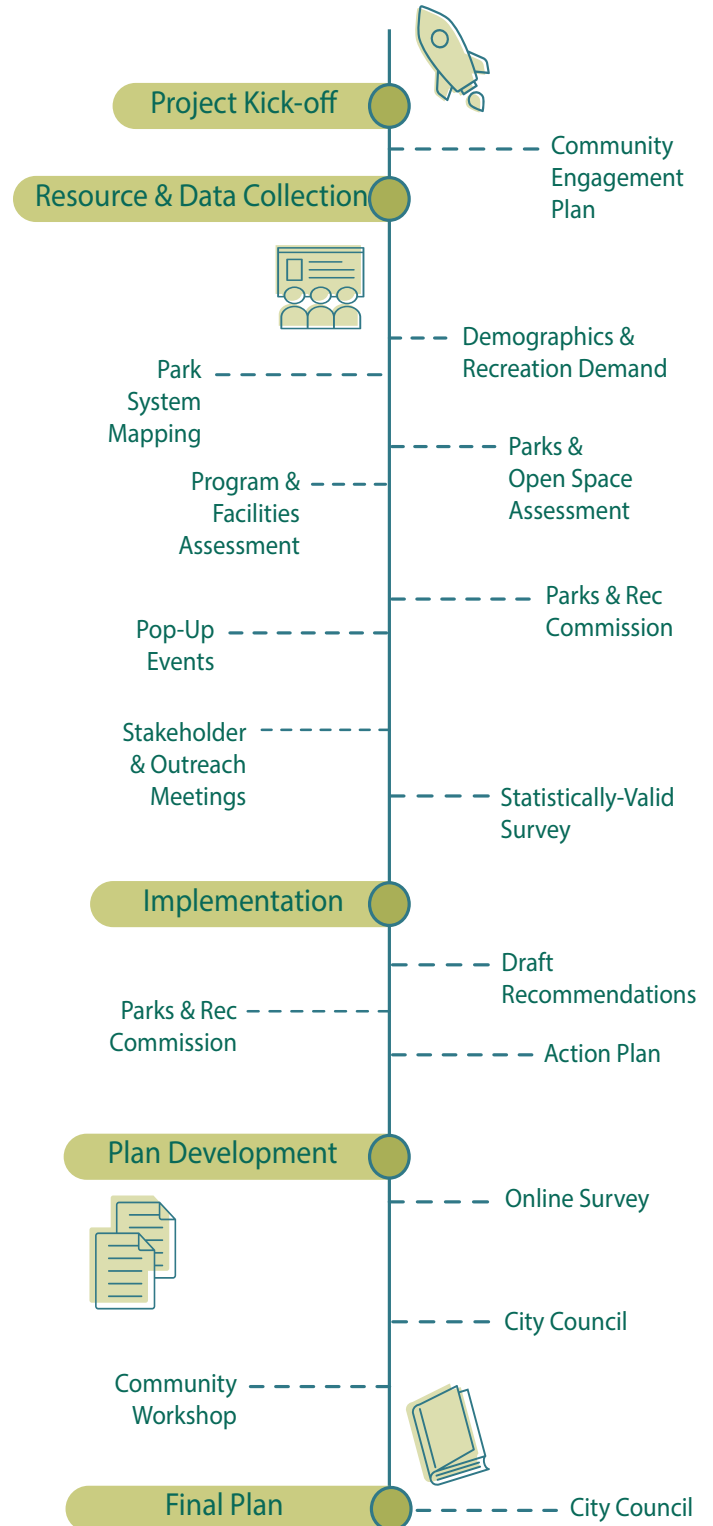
Project Kick-off

Community Engagement Plan

Resource & Data Collection

Demographics & Recreation Demand

Park System Mapping

Parks & Open Space Assessment

Program & Facilities Assessment

Parks & Rec Commission

Pop-Up Events

Stakeholder & Outreach Meetings

Statistically-Valid Survey

Implementation

Draft Recommendations

Parks & Rec Commission

Action Plan

Plan Development

Online Survey

City Council

Community Workshop

Final Plan

City Council